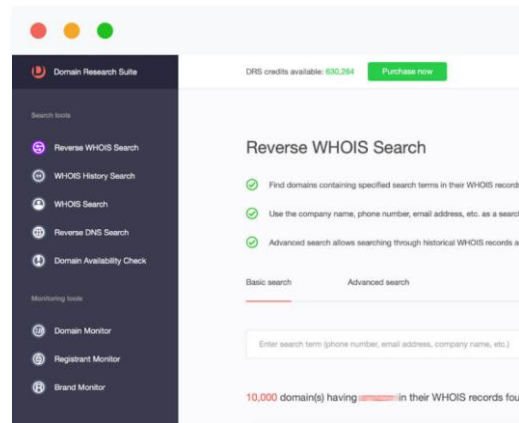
Domain Research Suite

DRS credits available: 630,264

Purchase now

Search tools

Reverse WHOIS Search

WHOIS History Search

WHOIS Search

Reverse DNS Search

Domain Availability Check

Monitoring tools

Domain Monitor

Registrant Monitor

Brand Monitor

Reverse WHOIS Search

Find domains containing specified search terms in their WHOIS records

Use the company name, phone number, email address, etc. as a search

Advanced search allows searching through historical WHOIS records a

Basic search

Advanced search

Enter search term (phone number, email address, company name, etc.)

10,000 domain(s) having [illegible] in their WHOIS records fou